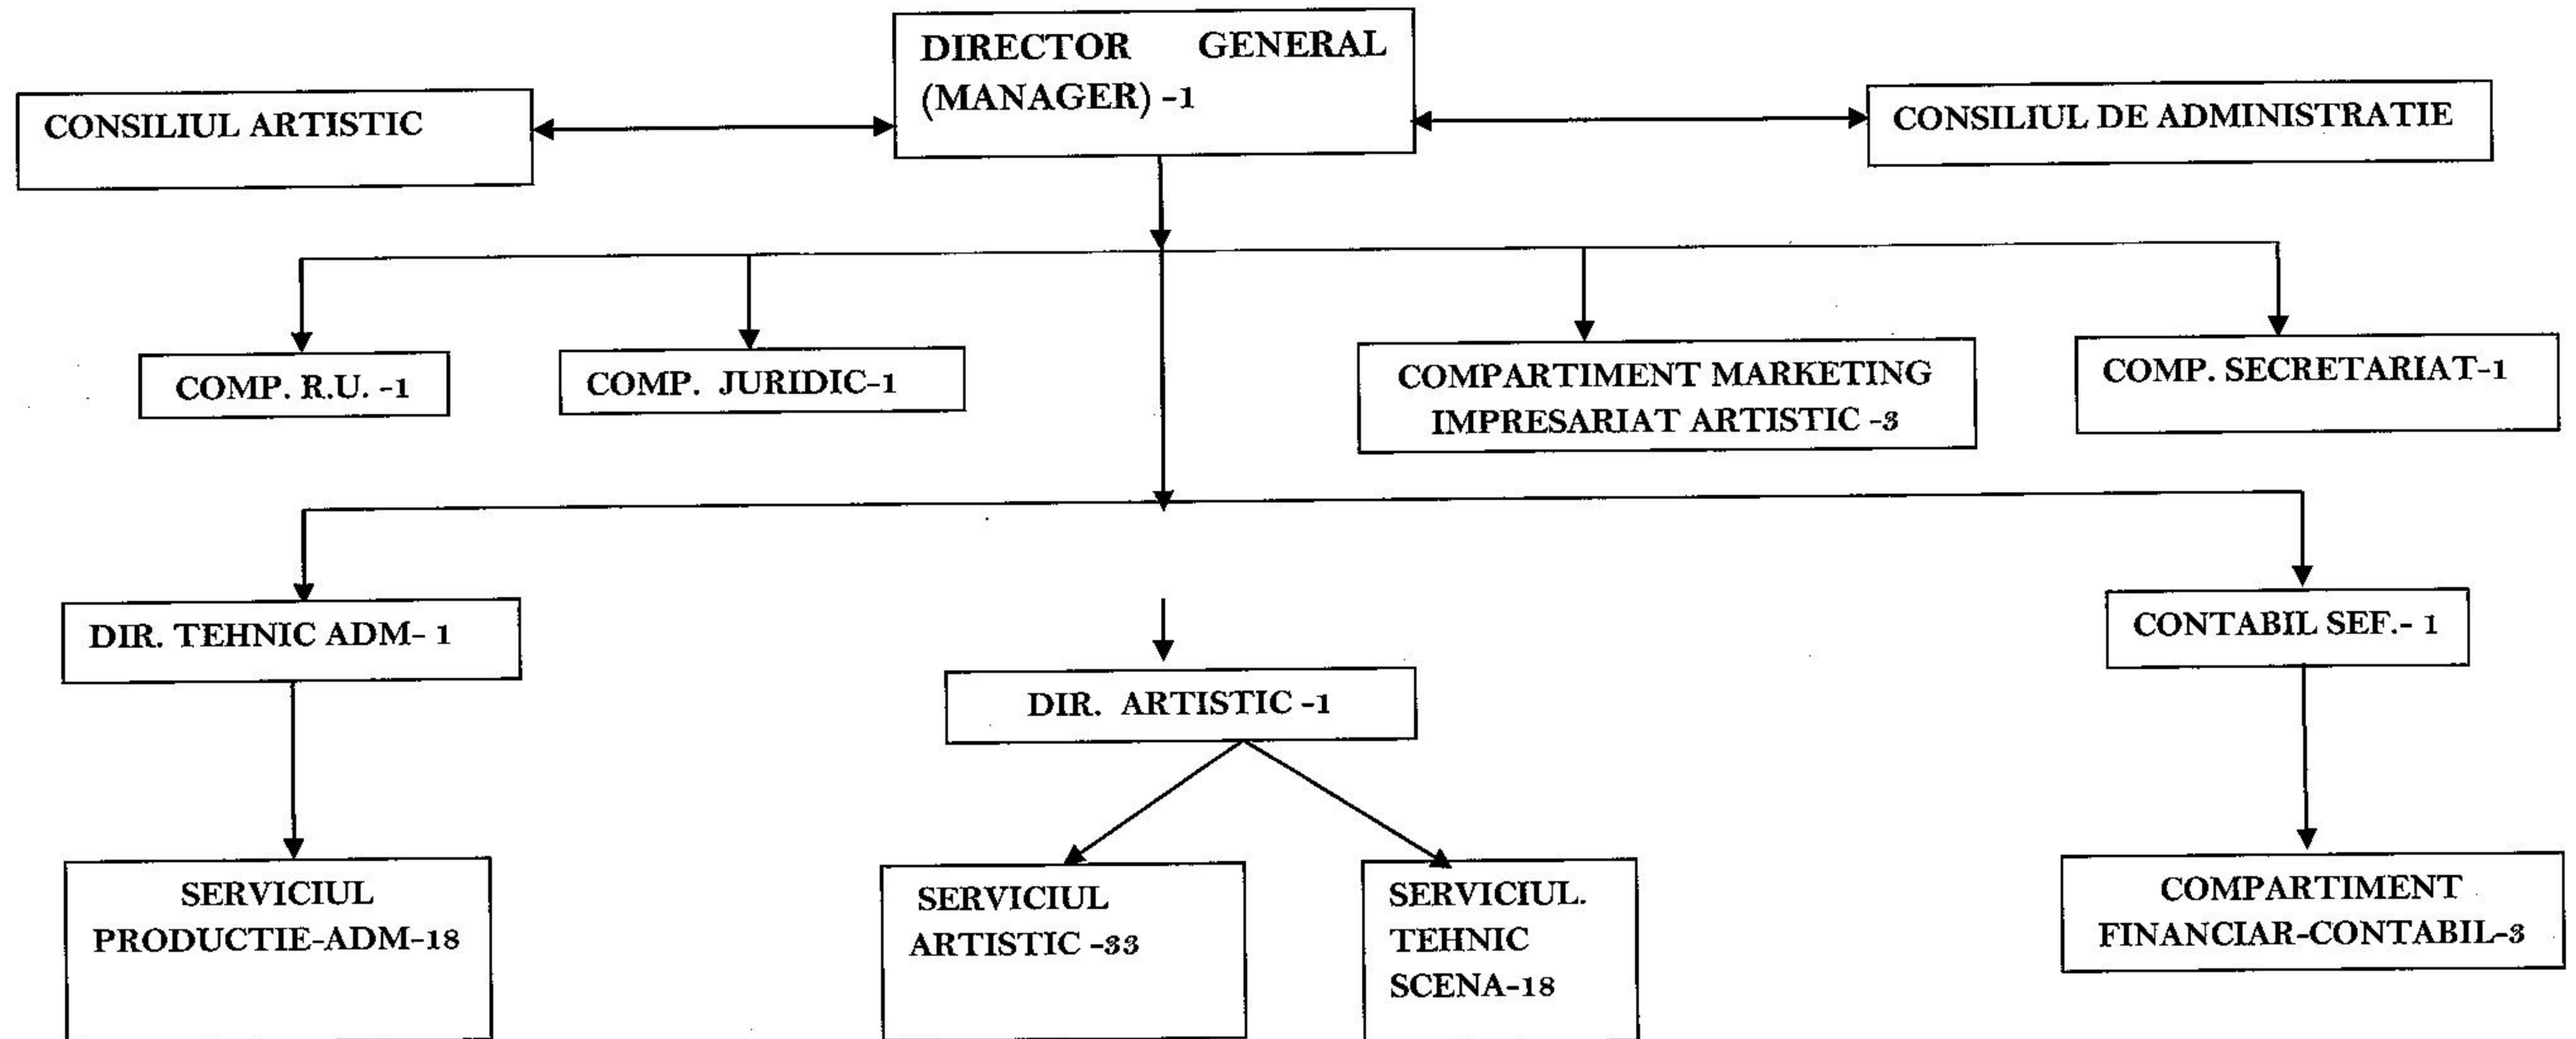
DIRECTOR GENERAL (MANAGER) -1

CONSILIUL ARTISTIC

CONSILIUL DE ADMINISTRATIE

COMP. R.U. -1

COMP. JURIDIC-1

COMPARTIMENT MARKETING IMPRESARIAT ARTISTIC -3

COMP. SECRETARIAT-1

DIR. TEHNIC ADM- 1

DIR. ARTISTIC -1

CONTABIL SEF.- 1

SERVICIUL PRODUCTIE-ADM-18

SERVICIUL ARTISTIC -33

SERVICIUL. TEHNIC SCENA-18

COMPARTIMENT FINANCIAR-CONTABIL-3